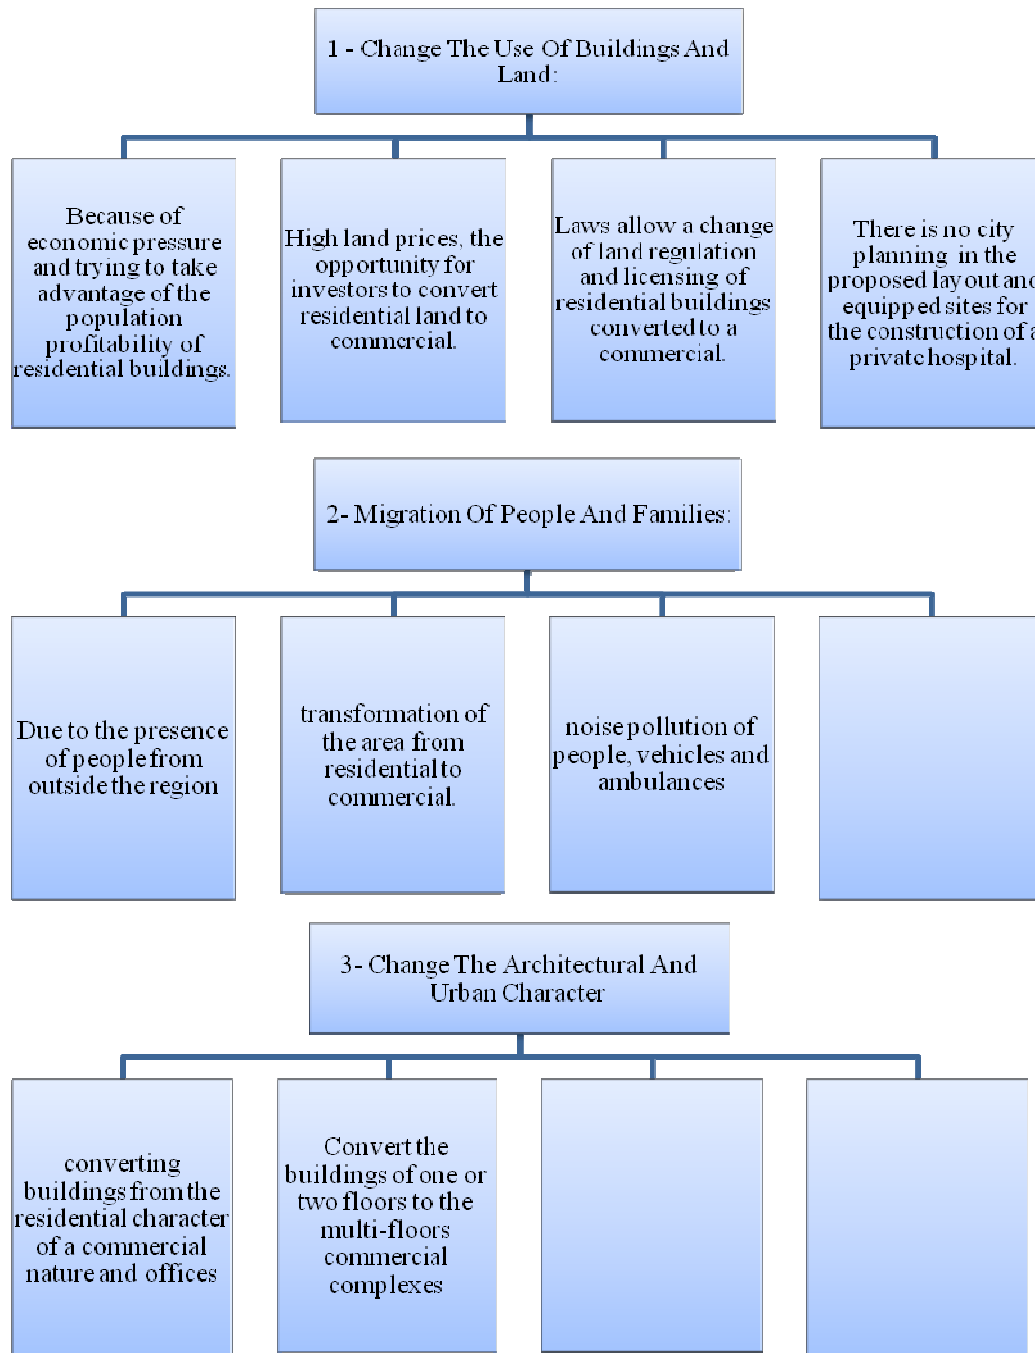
1 - Change The Use Of Buildings And Land:

Because of economic pressure and trying to take advantage of the population profitability of residential buildings.

High land prices, the opportunity for investors to convert residential land to commercial.

Laws allow a change of land regulation and licensing of residential buildings converted to a commercial.

There is no city planning in the proposed layout and equipped sites for the construction of a private hospital.

2- Migration Of People And Families:

Due to the presence of people from outside the region

transformation of the area from residential to commercial.

noise pollution of people, vehicles and ambulances

3- Change The Architectural And Urban Character

converting buildings from the residential character of a commercial nature and offices

Convert the buildings of one or two floors to the multi-floors commercial complexes